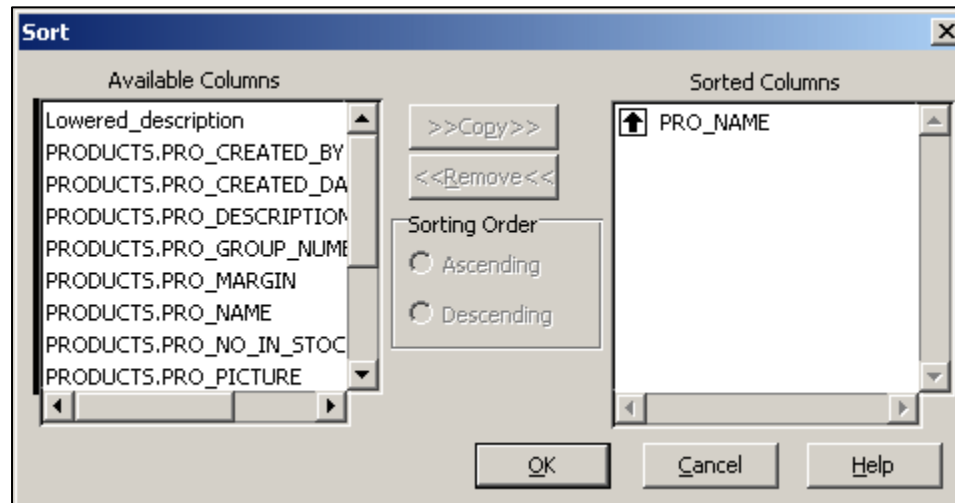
Sort

Available Columns

Lowered_description
PRODUCTS.PRO_CREATED_BY
PRODUCTS.PRO_CREATED_DA
PRODUCTS.PRO_DESCRIPTION
PRODUCTS.PRO_GROUP_NUMB
PRODUCTS.PRO_MARGIN
PRODUCTS.PRO_NAME
PRODUCTS.PRO_NO_IN_STOC
PRODUCTS.PRO_PICTURE

>>Copy>>
<<Remove<<

Sorting Order
Ascending
Descending

Sorted Columns

PRO_NAME

OK
Cancel
Help